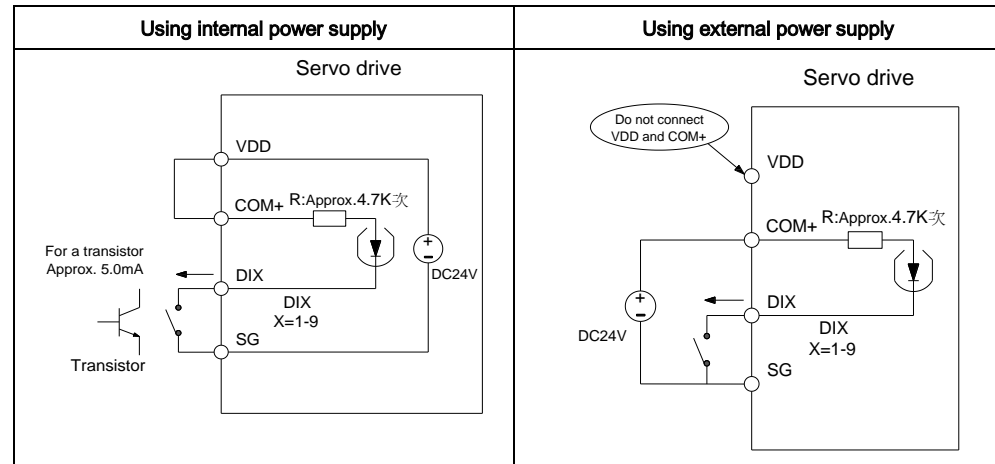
| Using internal power supply | Using external power supply |
|---|---|
| Servo drive VDD COM+ R:Approx.4.7K次 For a transistor Approx. 5.0mA DIX DC24V DIX X=1-9 SG Transistor | Servo drive Do not connect VDD and COM+ VDD COM+ R:Approx.4.7K次 DIX DC24V DIX X=1-9 SG |